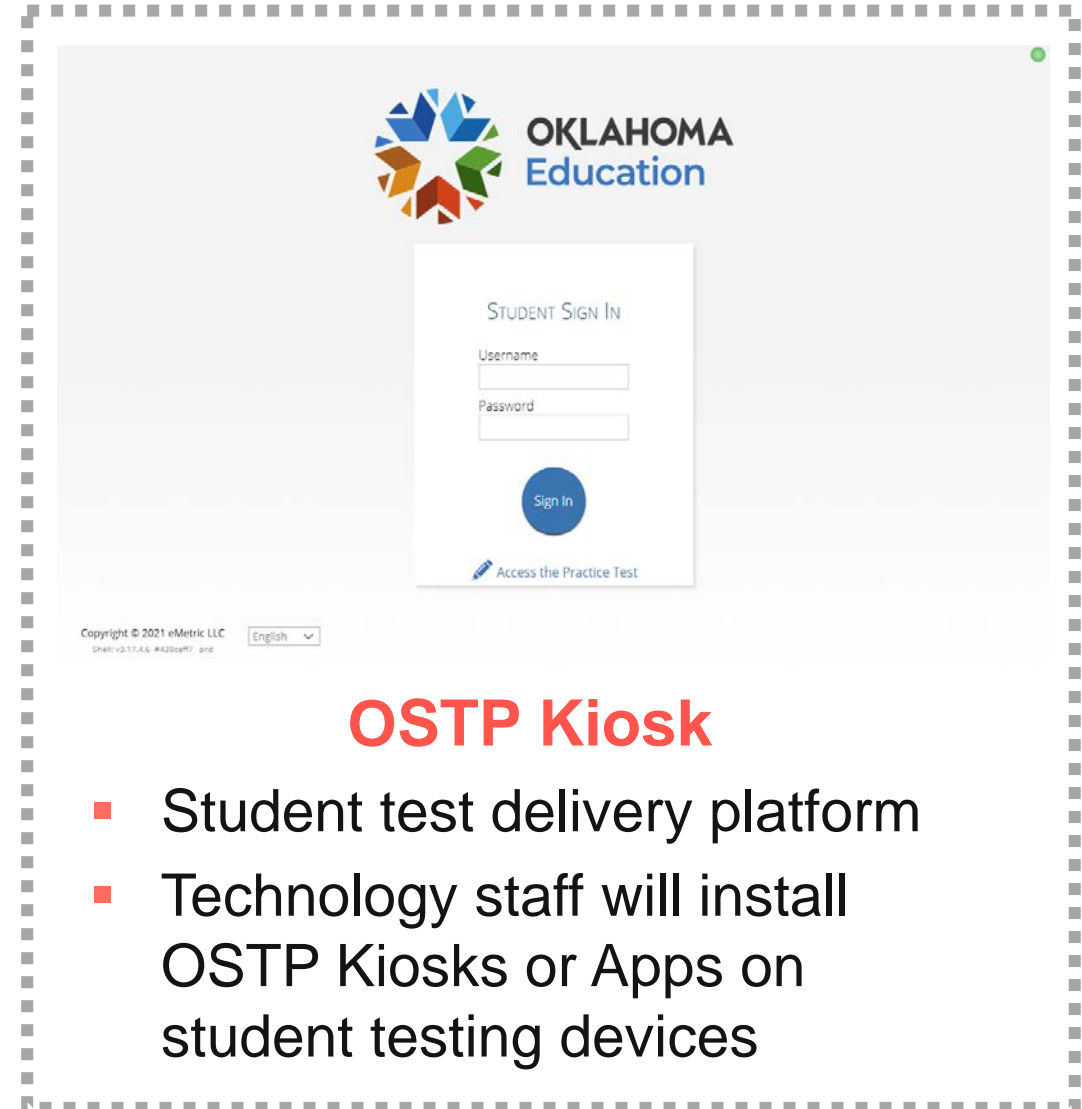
OKLAHOMA
Education

STUDENT SIGN IN

Username

Password

Sign In

Access the Practice Test

Copyright © 2021 eMetric LLC
Shell: v3.17.4.6 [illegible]

English

OSTP Kiosk

Student test delivery platform

Technology staff will install OSTP Kiosks or Apps on student testing devices